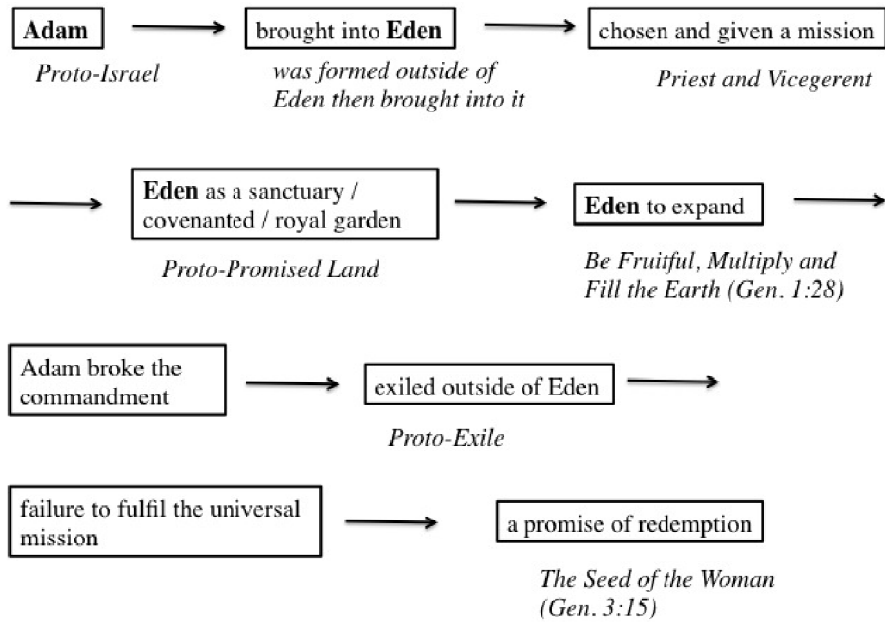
**Adam**

*Proto-Israel*

brought into **Eden**

*was formed outside of Eden then brought into it*

chosen and given a mission

*Priest and Vicegerent*

**Eden** as a sanctuary / covenanted / royal garden

*Proto-Promised Land*

**Eden** to expand

*Be Fruitful, Multiply and Fill the Earth (Gen. 1:28)*

Adam broke the commandment

exiled outside of Eden

*Proto-Exile*

failure to fulfil the universal mission

a promise of redemption

*The Seed of the Woman (Gen. 3:15)*